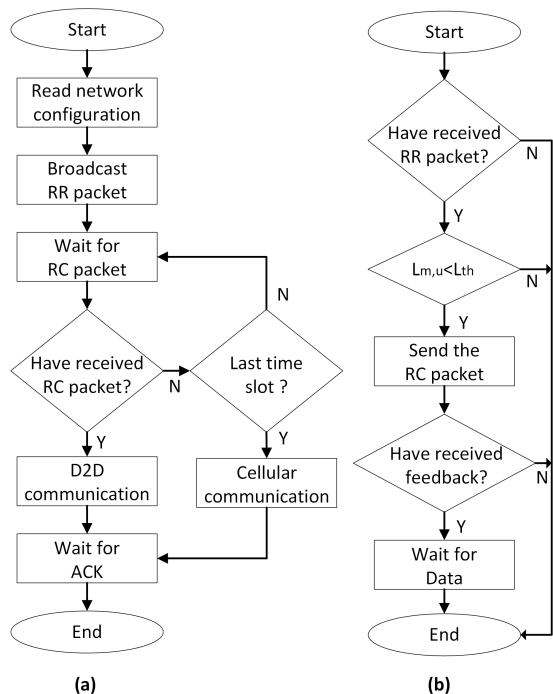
Start

Read network configuration

Broadcast RR packet

Wait for RC packet

Have received RC packet?

N

Last time slot ?

N

Y

Y

D2D communication

Cellular communication

Wait for ACK

End

(a)

Start

Have received RR packet?

N

Y

$L_{m,u}<L_{th}$

N

Y

Send the RC packet

Have received feedback?

N

Y

Wait for Data

End

(b)